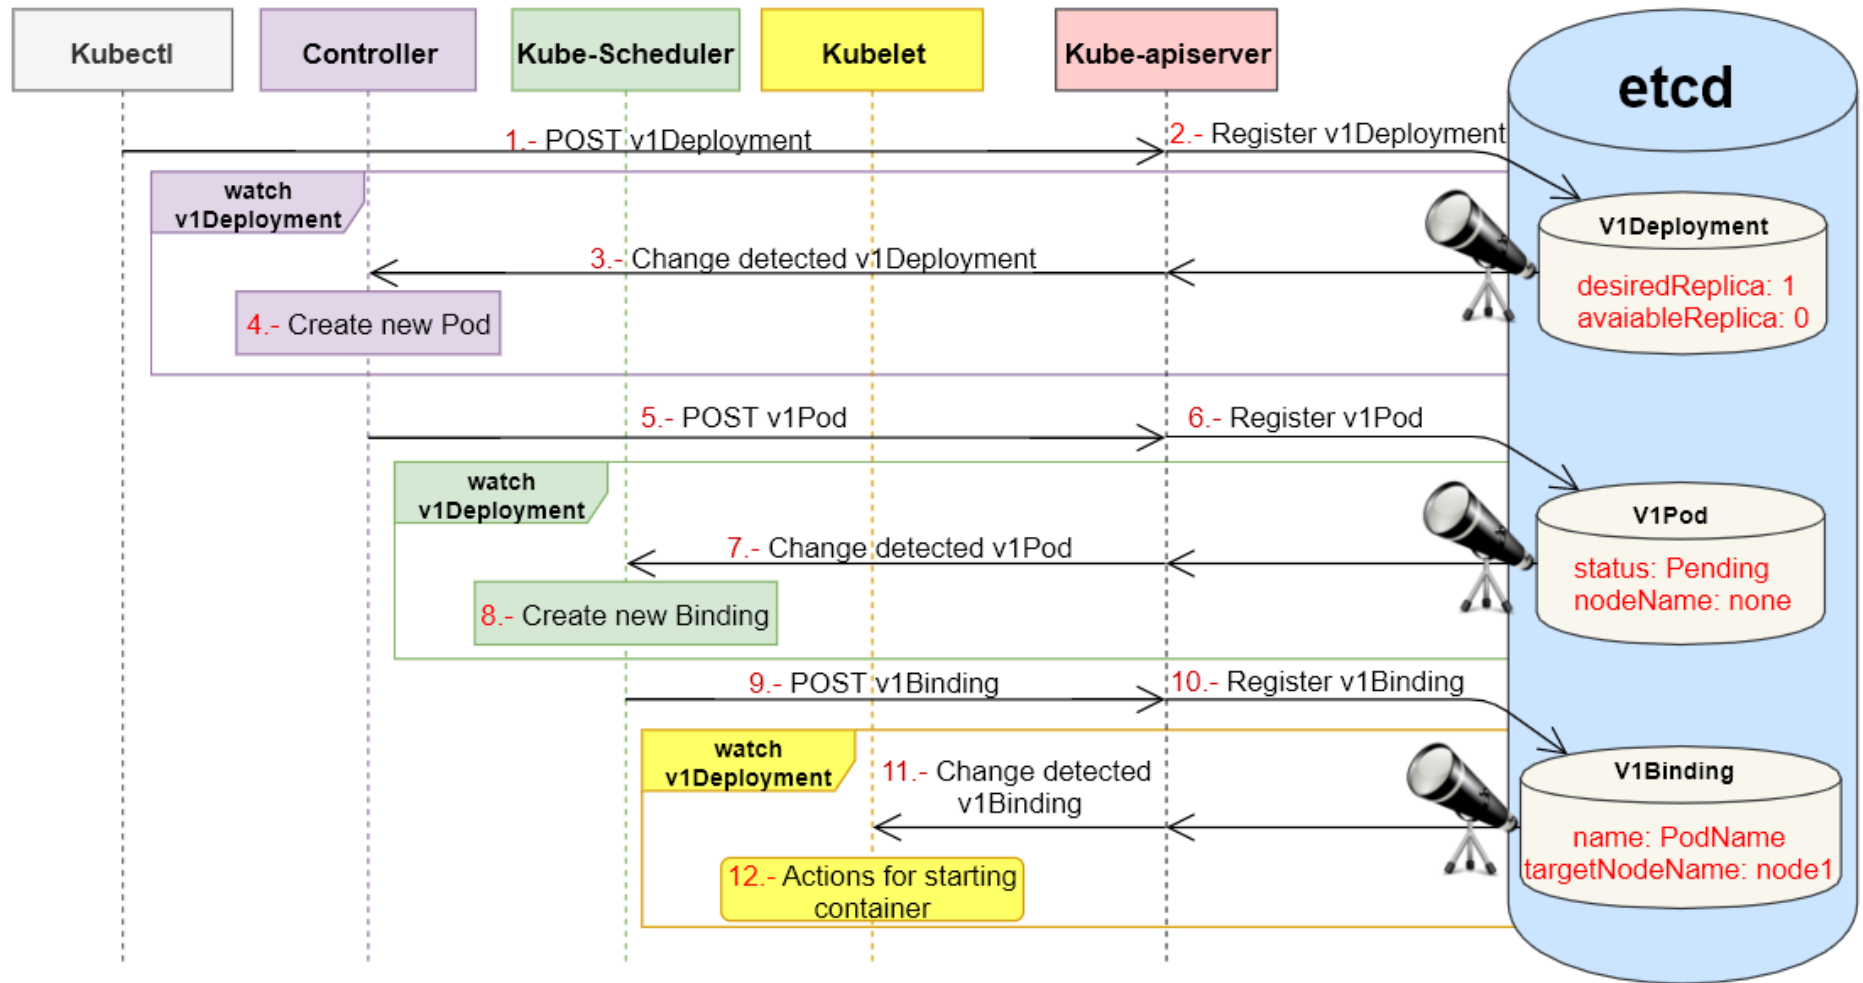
Kubectl
Controller
Kube-Scheduler
Kubelet
Kube-apiserver
etcd

1.- POST v1Deployment
2.- Register v1Deployment

watch v1Deployment

V1Deployment
desiredReplica: 1
avaiableReplica: 0

3.- Change detected v1Deployment

4.- Create new Pod

5.- POST v1Pod
6.- Register v1Pod

watch v1Deployment

V1Pod
status: Pending
nodeName: none

7.- Change detected v1Pod

8.- Create new Binding

9.- POST v1Binding
10.- Register v1Binding

watch v1Deployment

11.- Change detected v1Binding

V1Binding
name: PodName
targetNodeName: node1

12.- Actions for starting container